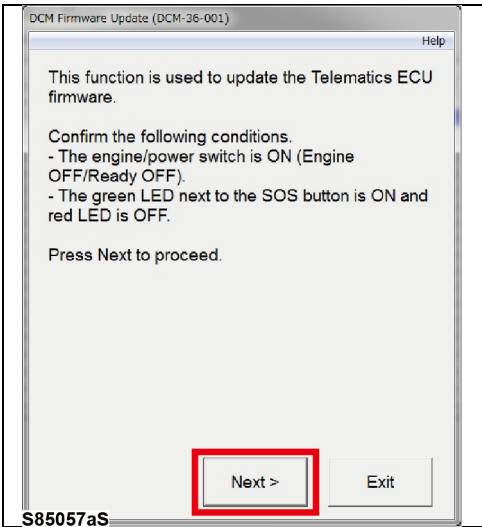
DCM Firmware Update (DCM-36-001)

Help

This function is used to update the Telematics ECU firmware.

Confirm the following conditions.
- The engine/power switch is ON (Engine OFF/Ready OFF).
- The green LED next to the SOS button is ON and red LED is OFF.

Press Next to proceed.

Next >

Exit

S85057aS